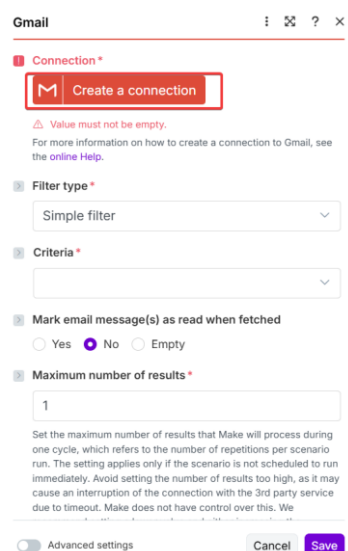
Gmail

? ×

! Connection *

Create a connection

⚠ Value must not be empty.

For more information on how to create a connection to Gmail, see the online Help.

Filter type *

Simple filter

Criteria *

Mark email message(s) as read when fetched

Yes No Empty

Maximum number of results *

1

Set the maximum number of results that Make will process during one cycle, which refers to the number of repetitions per scenario run. The setting applies only if the scenario is not scheduled to run immediately. Avoid setting the number of results too high, as it may cause an interruption of the connection with the 3rd party service due to timeout. Make does not have control over this. We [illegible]

Advanced settings

Cancel Save